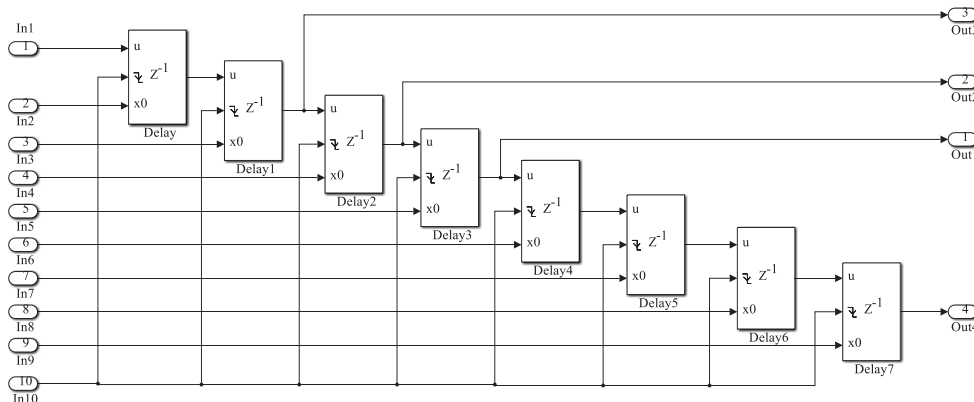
In1
1
2
In2
3
In3
4
In4
5
In5
6
In6
7
In7
8
In8
9
In9
10
In10

u
$Z^{-1}$
x0
Delay

u
$Z^{-1}$
x0
Delay1

u
$Z^{-1}$
x0
Delay2

u
$Z^{-1}$
x0
Delay3

u
$Z^{-1}$
x0
Delay4

u
$Z^{-1}$
x0
Delay5

u
$Z^{-1}$
x0
Delay6

u
$Z^{-1}$
x0
Delay7

3
Out3
2
Out2
1
Out
4
Out4